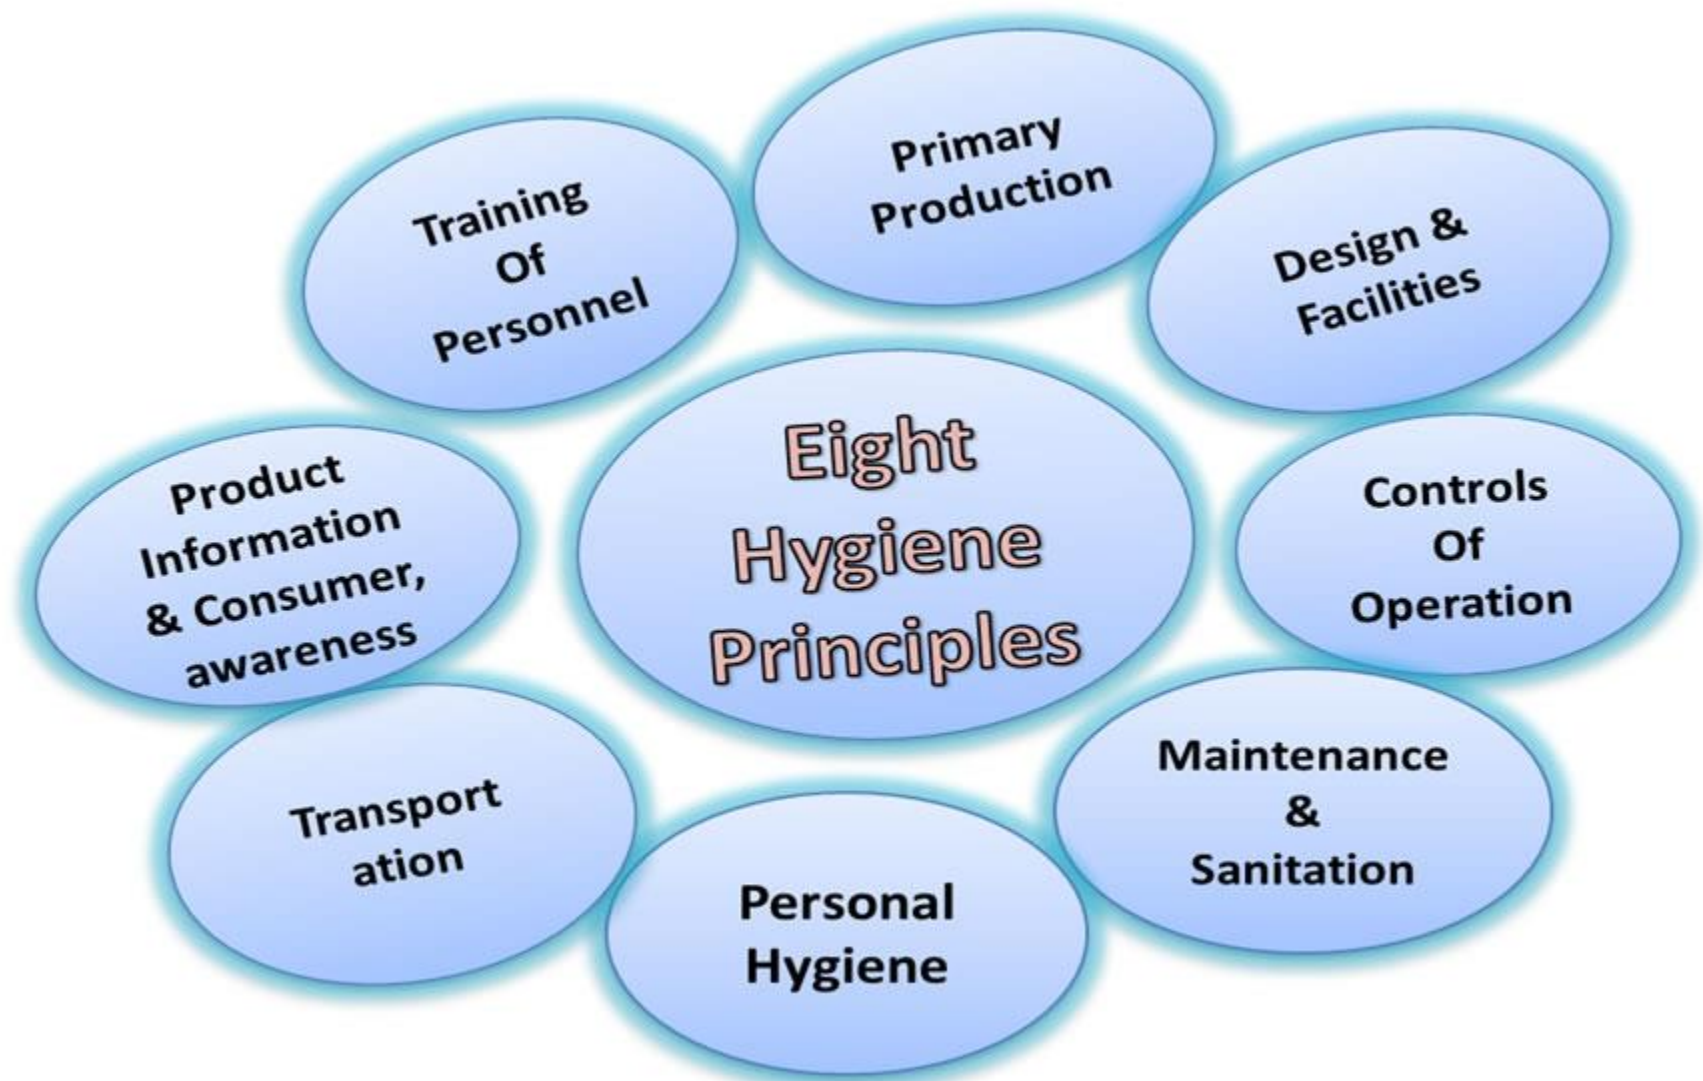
Eight Hygiene Principles

Primary Production

Design & Facilities

Controls Of Operation

Maintenance & Sanitation

Personal Hygiene

Transport ation

Product Information & Consumer, awareness

Training Of Personnel